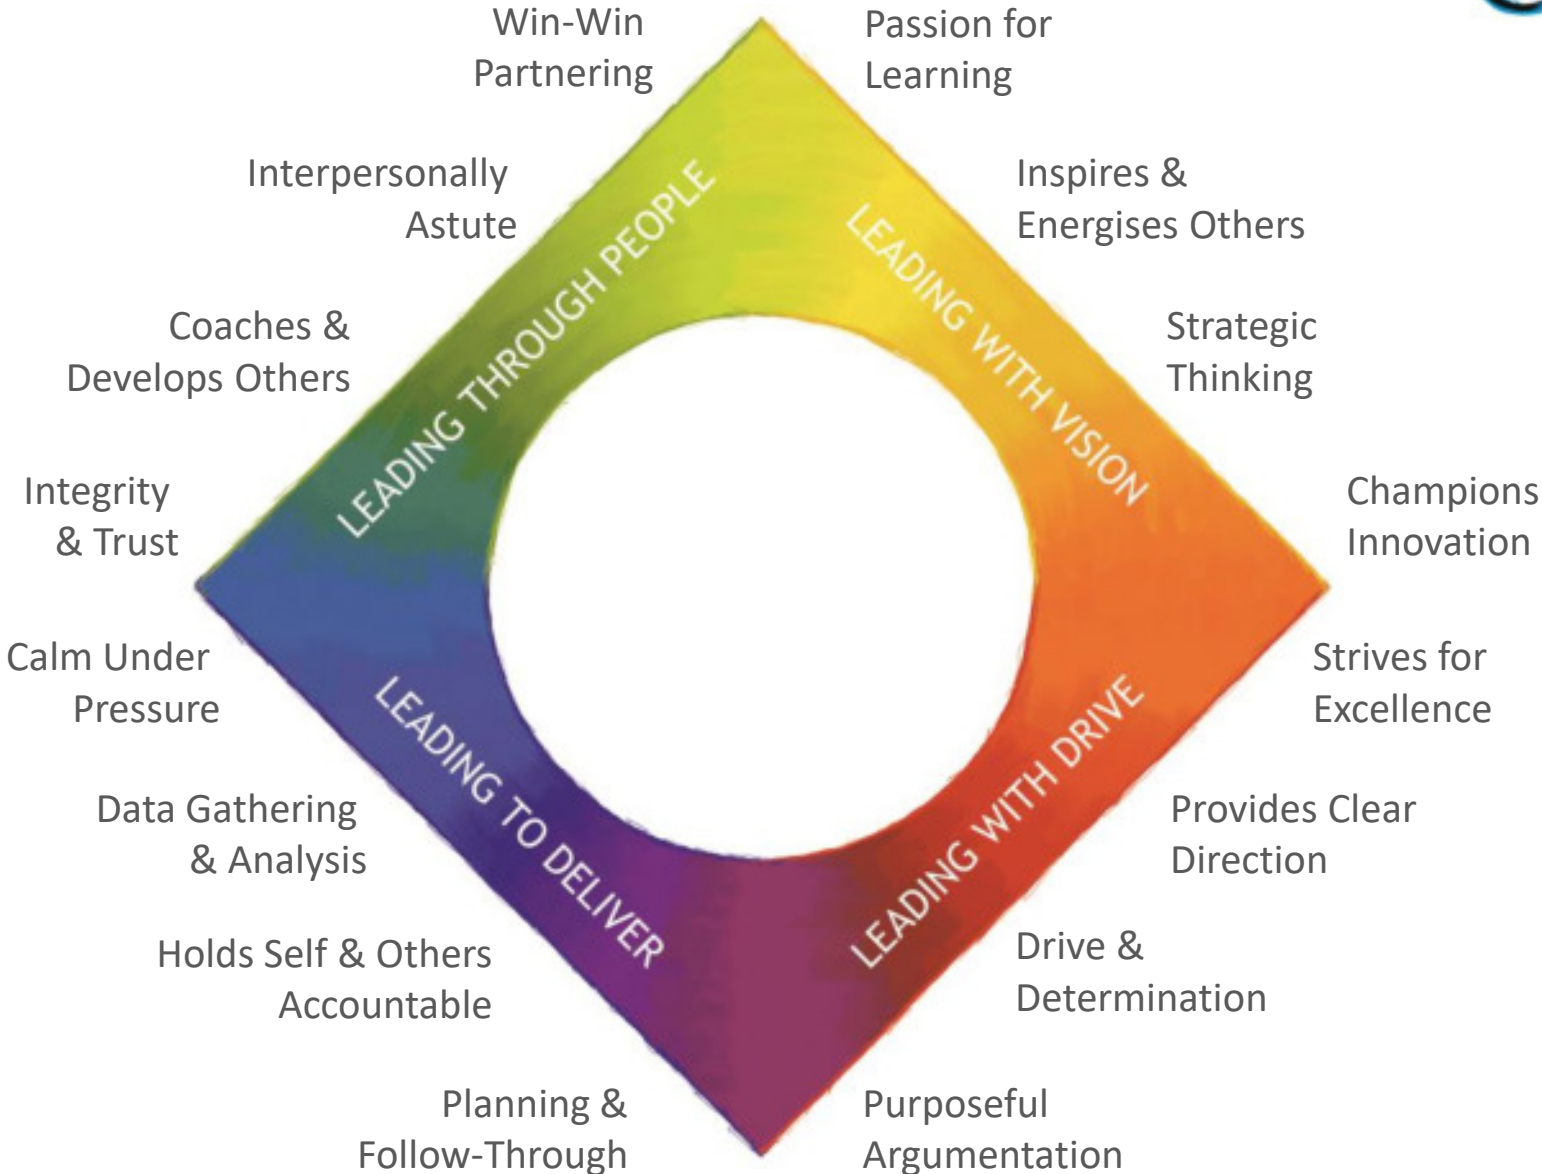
Win-Win Partnering

Passion for Learning

Interpersonally Astute

Inspires & Energises Others

Coaches & Develops Others

Strategic Thinking

Integrity & Trust

Champions Innovation

Calm Under Pressure

Strives for Excellence

Data Gathering & Analysis

Provides Clear Direction

Holds Self & Others Accountable

Drive & Determination

Planning & Follow-Through

Purposeful Argumentation

LEADING THROUGH PEOPLE

LEADING WITH VISION

LEADING TO DELIVER

LEADING WITH DRIVE